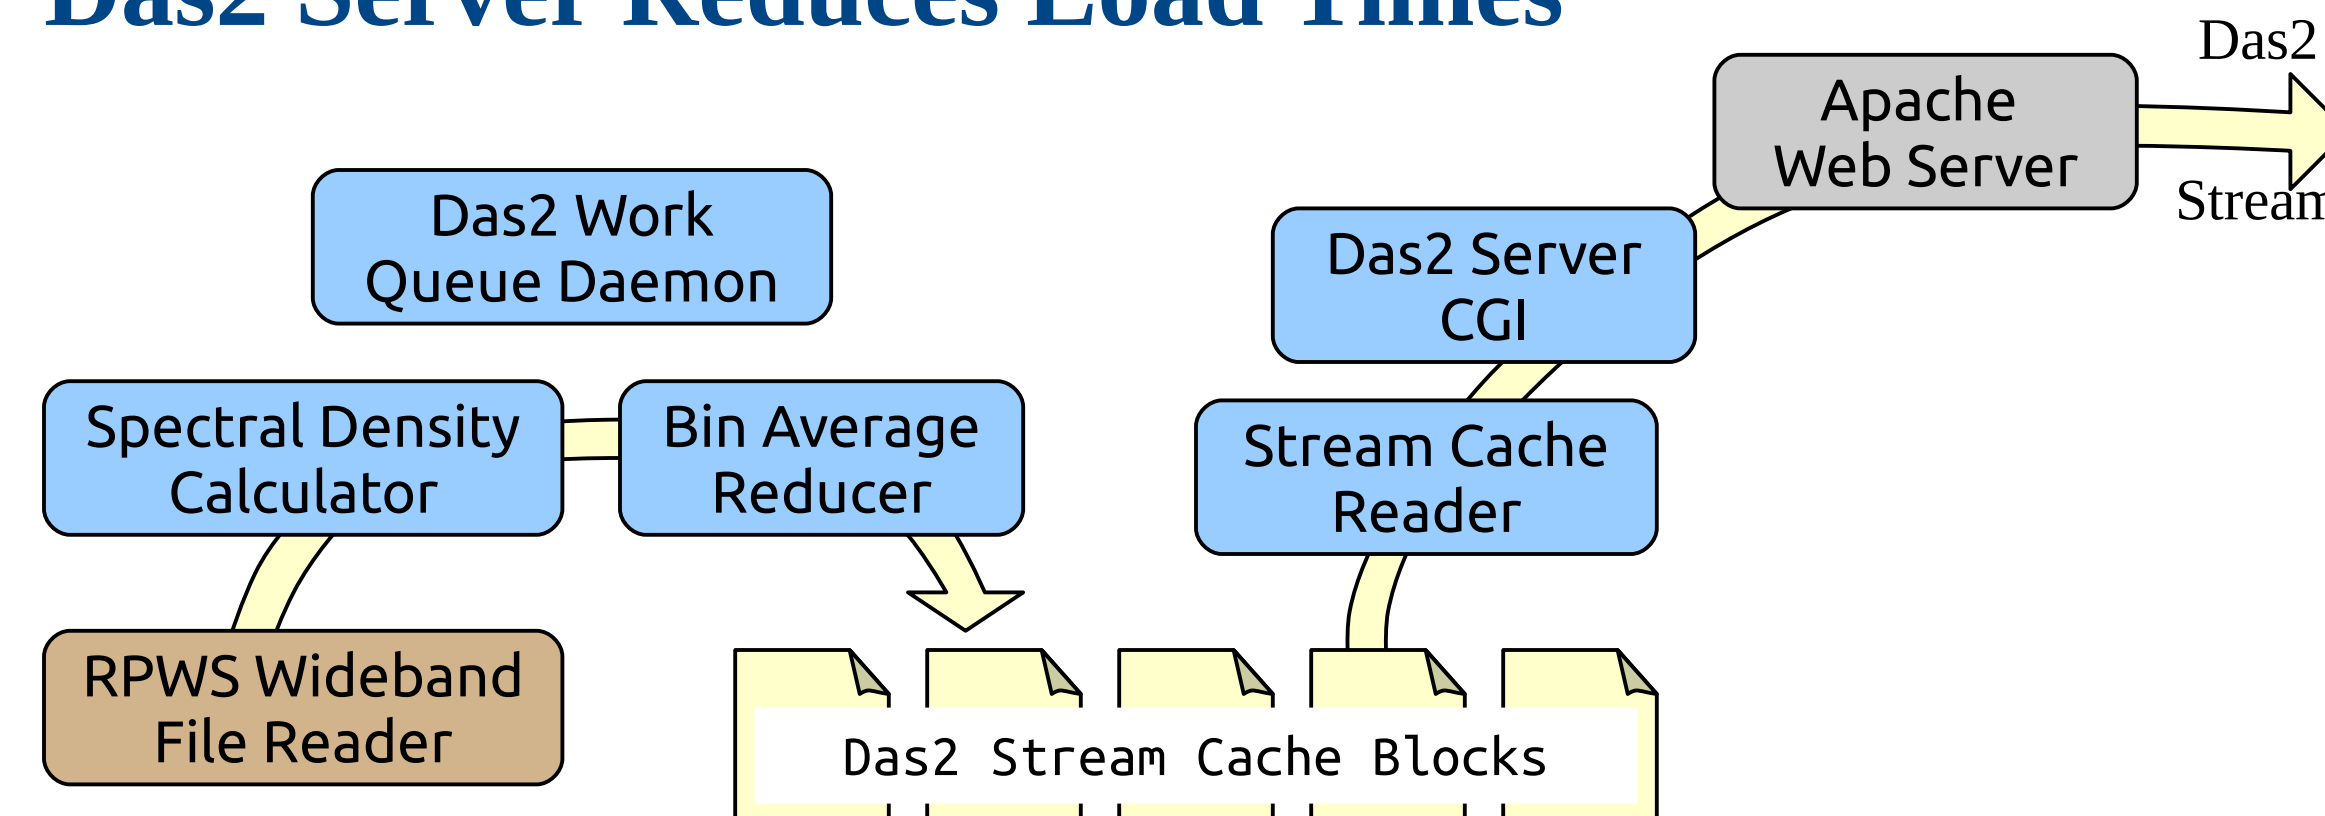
Das2 Server Reduces Load Times

Apache Web Server

Das2

Stream

Das2 Work Queue Daemon

Das2 Server CGI

Spectral Density Calculator

Bin Average Reducer

Stream Cache Reader

RPWS Wideband File Reader

Das2 Stream Cache Blocks